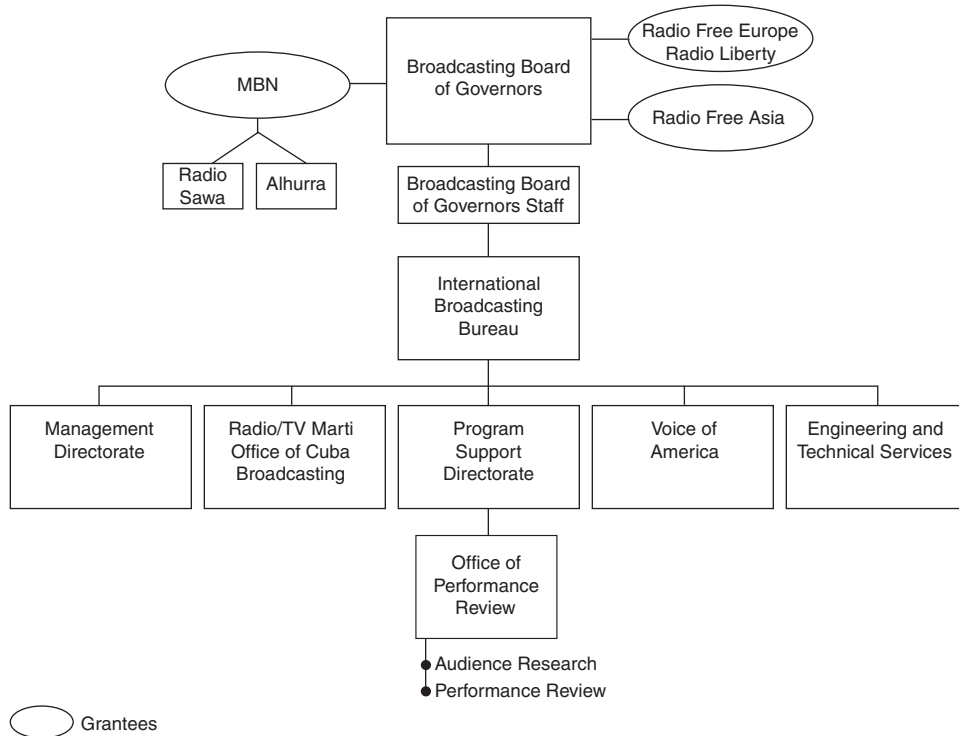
Broadcasting Board of Governors

Radio Free Europe Radio Liberty

Radio Free Asia

MBN

Radio Sawa

Alhurra

Broadcasting Board of Governors Staff

International Broadcasting Bureau

Management Directorate

Radio/TV Marti Office of Cuba Broadcasting

Program Support Directorate

Voice of America

Engineering and Technical Services

Office of Performance Review

Audience Research

Performance Review

Grantees